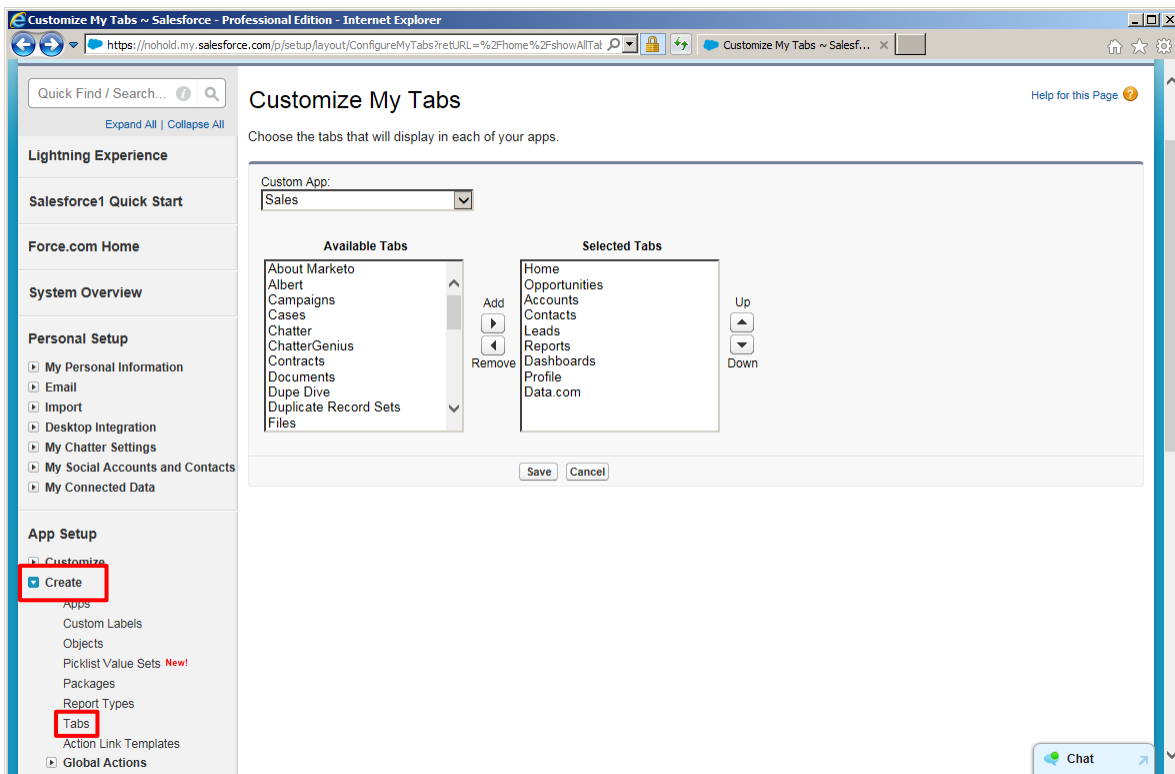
Customize My Tabs ~ Salesforce - Professional Edition - Internet Explorer

https://nohold.my.salesforce.com/p/setup/layout/ConfigureMyTabs?retURL=%2Fhome%2FshowAllTal

Customize My Tabs ~ Salesf...

Quick Find / Search...

Expand All | Collapse All

Lightning Experience

Salesforce1 Quick Start

Force.com Home

System Overview

Personal Setup

My Personal Information
Email
Import
Desktop Integration
My Chatter Settings
My Social Accounts and Contacts
My Connected Data

App Setup

Customize
Create
Apps
Custom Labels
Objects
Picklist Value Sets New!
Packages
Report Types
Tabs
Action Link Templates
Global Actions

Customize My Tabs

Help for this Page

Choose the tabs that will display in each of your apps.

Custom App:
Sales

Available Tabs

About Marketo
Albert
Campaigns
Cases
Chatter
ChatterGenius
Contracts
Documents
Dupe Dive
Duplicate Record Sets
Files

Add
Remove

Selected Tabs

Home
Opportunities
Accounts
Contacts
Leads
Reports
Dashboards
Profile
Data.com

Up
Down

Save Cancel

Chat